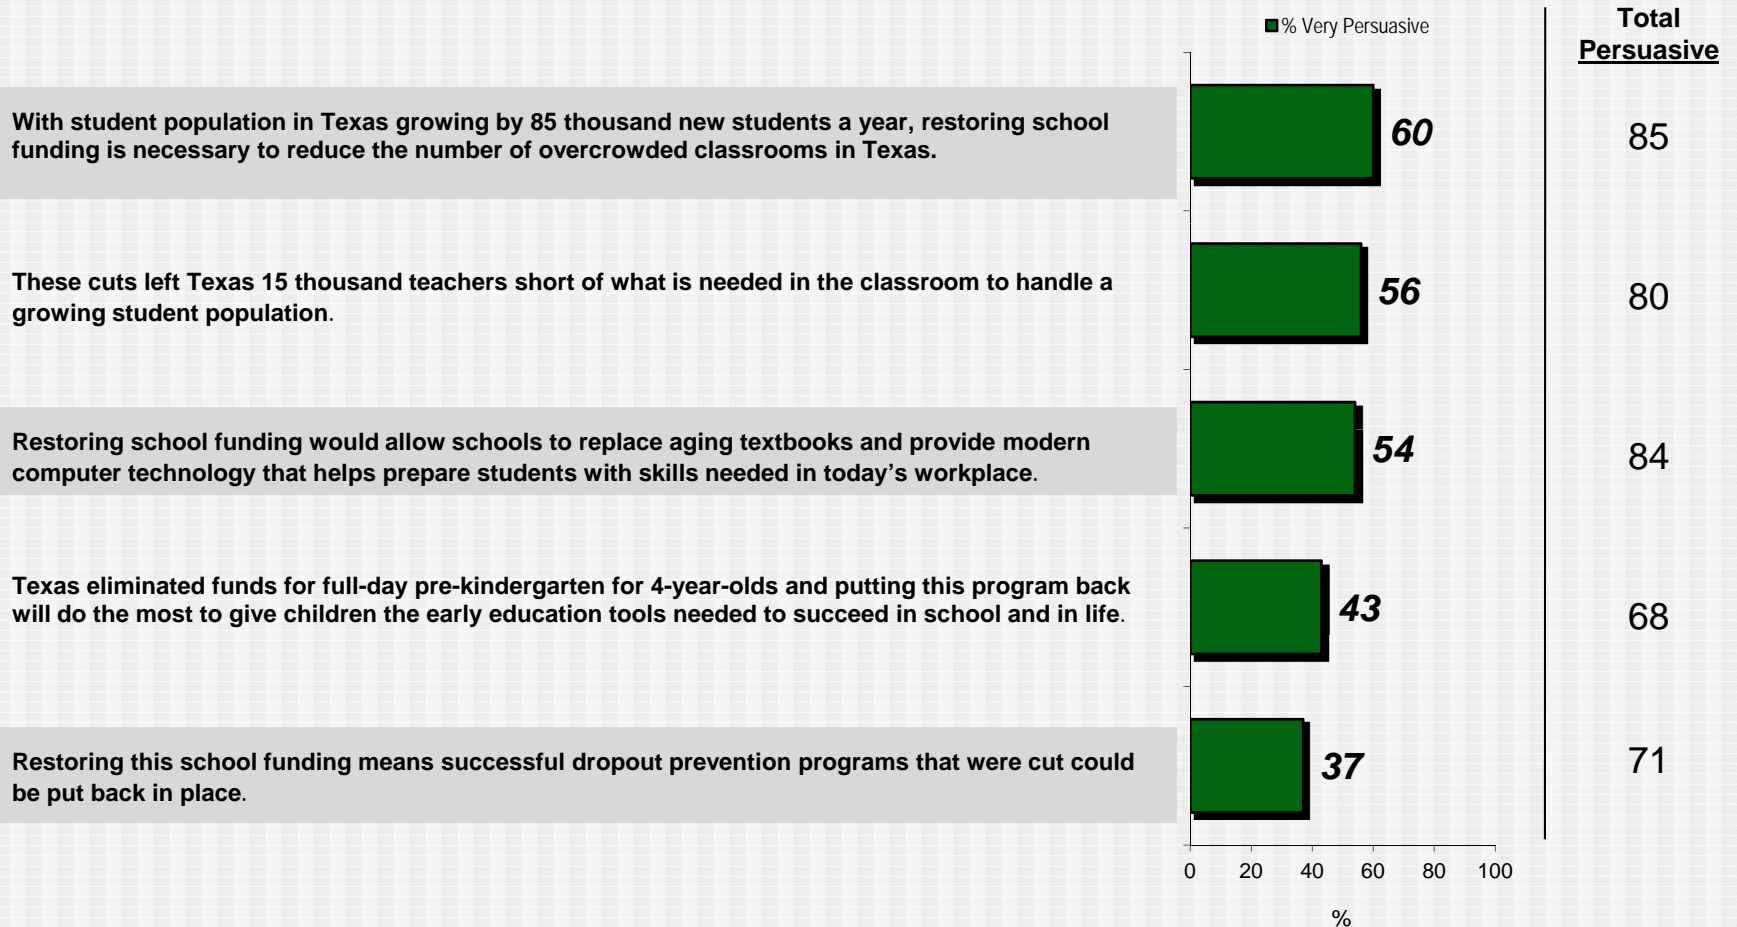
% Very Persuasive

Total Persuasive

With student population in Texas growing by 85 thousand new students a year, restoring school funding is necessary to reduce the number of overcrowded classrooms in Texas.

60

85

These cuts left Texas 15 thousand teachers short of what is needed in the classroom to handle a growing student population.

56

80

Restoring school funding would allow schools to replace aging textbooks and provide modern computer technology that helps prepare students with skills needed in today's workplace.

54

84

Texas eliminated funds for full-day pre-kindergarten for 4-year-olds and putting this program back will do the most to give children the early education tools needed to succeed in school and in life.

43

68

Restoring this school funding means successful dropout prevention programs that were cut could be put back in place.

37

71

0 20 40 60 80 100

%